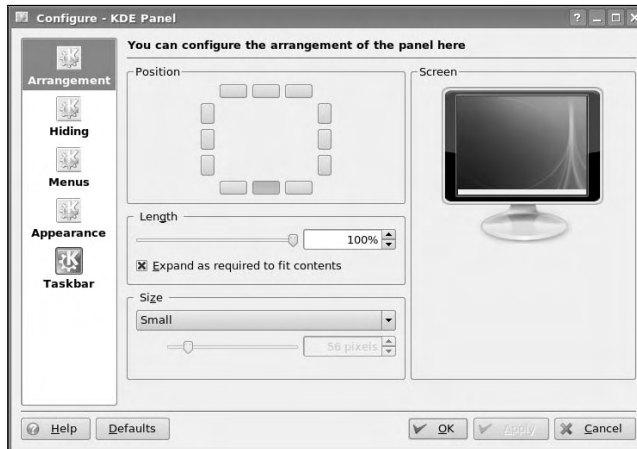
Configure - KDE Panel

Arrangement

Hiding

Menus

Appearance

Taskbar

You can configure the arrangement of the panel here

Position

Screen

Length

100%

Expand as required to fit contents

Size

Small

56 pixels

Help

Defaults

OK

Apply

Cancel